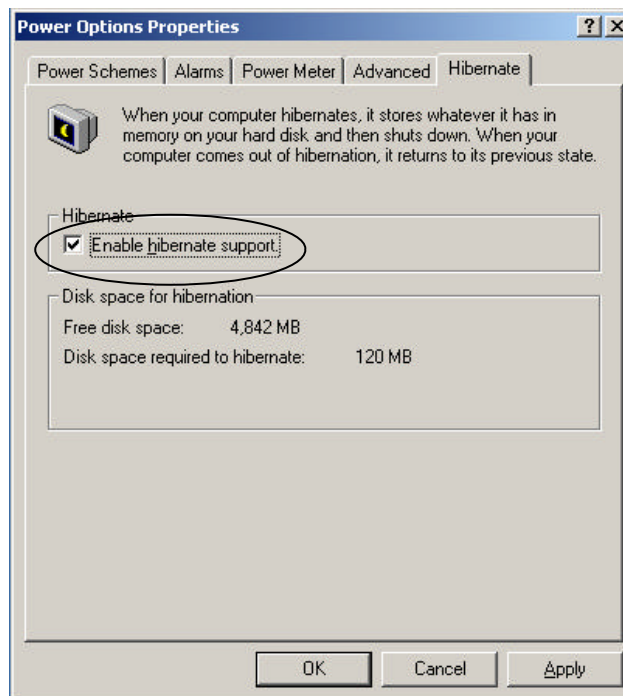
Power Options Properties

?

X

Power Schemes | Alarms | Power Meter | Advanced | Hibernate

When your computer hibernates, it stores whatever it has in memory on your hard disk and then shuts down. When your computer comes out of hibernation, it returns to its previous state.

Hibernate

☑ Enable hibernate support

Disk space for hibernation

Free disk space: 4,842 MB

Disk space required to hibernate: 120 MB

OK

Cancel

Apply